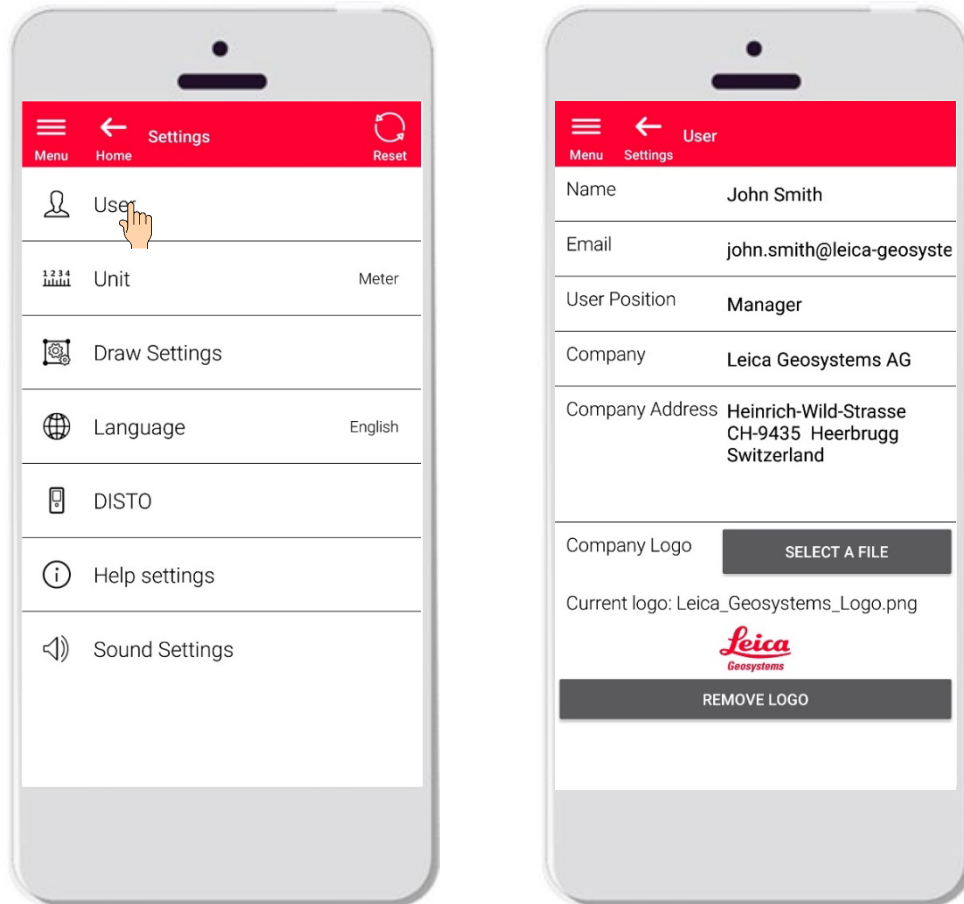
Menu Home Settings Reset

User

1234 Unit Meter

Draw Settings

Language English

DISTO

Help settings

Sound Settings

Menu Settings User

Name John Smith

Email john.smith@leica-geosyste

User Position Manager

Company Leica Geosystems AG

Company Address Heinrich-Wild-Strasse CH-9435 Heerbrugg Switzerland

Company Logo SELECT A FILE

Current logo: Leica_Geosystems_Logo.png

Leica Geosystems

REMOVE LOGO